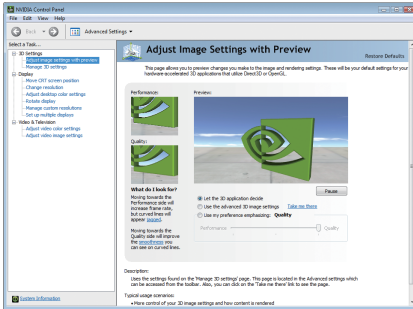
NVIDIA Control Panel
File Edit View Help
Back
Advanced Settings
Select a Task...
3D Settings
Adjust image settings with preview
Manage 3D settings
Display
Move CRT screen position
Change resolution
Adjust desktop color settings
Rotate display
Manage custom resolutions
Set up multiple displays
Video & Television
Adjust video color settings
Adjust video image settings

Adjust Image Settings with Preview
Restore Defaults

This page allows you to preview changes you make to the image and rendering settings. These will be your default settings for your hardware-accelerated 3D applications that utilize Direct3D or OpenGL.

Performance:
Preview:
Quality:

What do I look for?
Moving towards the Performance side will increase frame rate, but curved lines will appear jagged.
Moving towards the Quality side will improve the smoothness you see on curved lines.

Pause
Let the 3D application decide
Use the advanced 3D image settings
Take me there
Use my preference emphasizing: Quality
Performance
Quality

Description:
Uses the settings found on the 'Manage 3D settings' page. This page is located in the Advanced settings which can be accessed from the toolbar. Also, you can click on the 'Take me there' link to see the page.

Typical usage scenarios:
• More control of your 3D image settings and how content is rendered

System Information